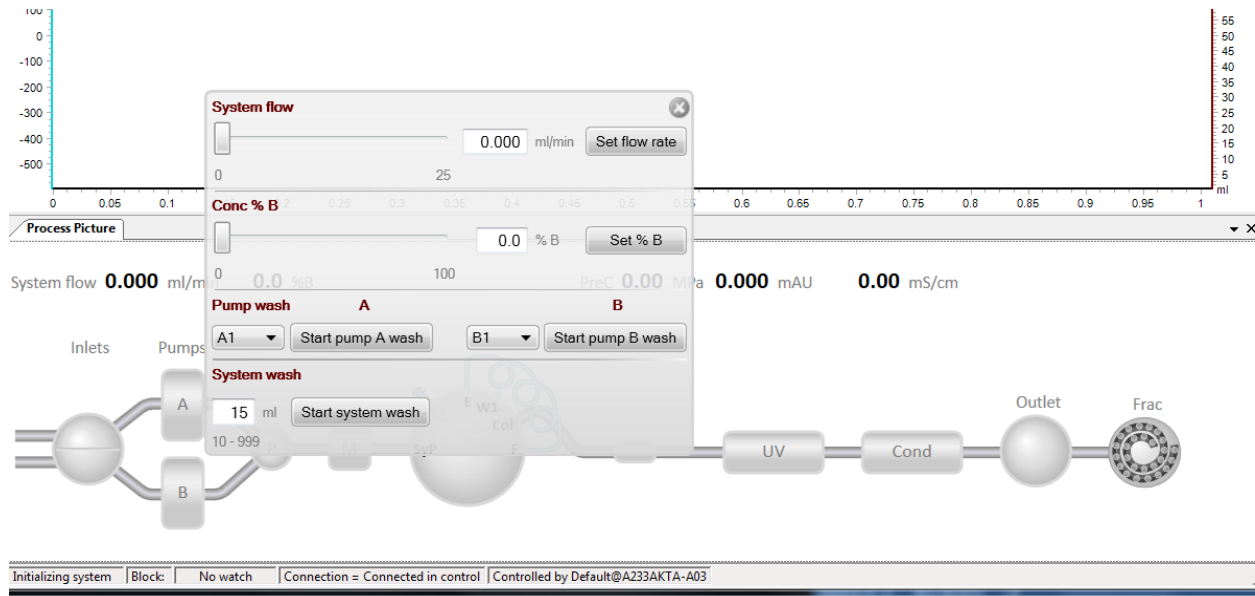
100
0
-100
-200
-300
-400
-500

0 0.05 0.1 0.2 0.25 0.3 0.35 0.4 0.45 0.5 0.55 0.6 0.65 0.7 0.75 0.8 0.85 0.9 0.95 1

55
50
45
40
35
30
25
20
15
10
5
ml

Process Picture

System flow
0.000 ml/min Set flow rate
0 25

Conc % B
0.0 % B Set % B
0 100

Pump wash A B
A1 Start pump A wash B1 Start pump B wash

System wash
15 ml Start system wash
10 - 999

System flow 0.000 ml/min 0.0 %B PreC 0.00 MPa 0.000 mAU 0.00 mS/cm

Inlets Pumps
A
B
M
SyP
E W1
Col
E
UV
Cond
Outlet
Frac

Initializing system | Block: | No watch | Connection = Connected in control | Controlled by Default@A233AKTA-A03